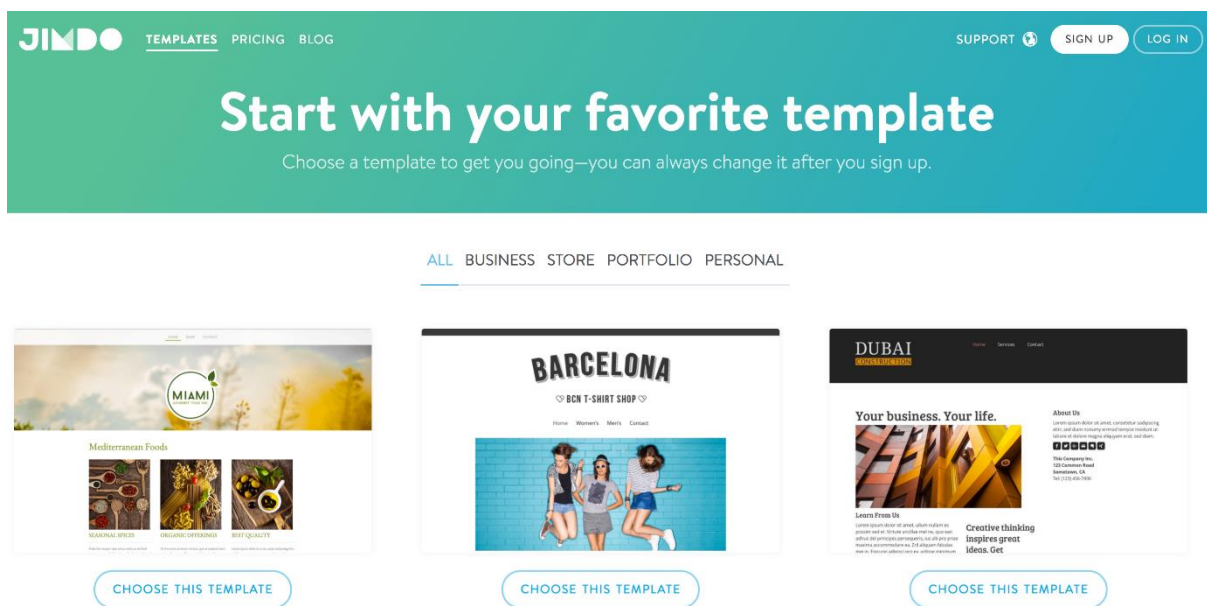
JIMDO TEMPLATES PRICING BLOG

SUPPORT SIGN UP LOG IN

Start with your favorite template

Choose a template to get you going—you can always change it after you sign up.

ALL BUSINESS STORE PORTFOLIO PERSONAL

MIAMI

Mediterranean Foods

SEASONAL SPICES ORGANIC OFFERINGS BEST QUALITY

CHOOSE THIS TEMPLATE

BARCELONA

BCN T-SHIRT SHOP

Home Women's Men's Contact

CHOOSE THIS TEMPLATE

DUBAI CONSTRUCTION

Home Services Contact

Your business. Your life.

About Us

This Company Inc.
123 Common Road
Sometown, CA
Tel (123) 456-7890

Learn From Us

Creative thinking inspires great ideas. Get

CHOOSE THIS TEMPLATE